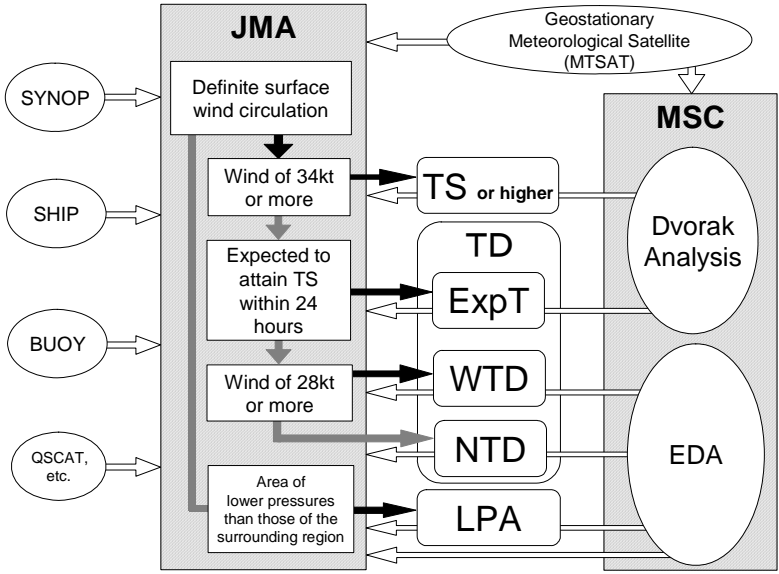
JMA

Geostationary Meteorological Satellite (MTSAT)

MSC

SYNOP

SHIP

BUOY

QSCAT, etc.

Definite surface wind circulation

Wind of 34kt or more

Expected to attain TS within 24 hours

Wind of 28kt or more

Area of lower pressures than those of the surrounding region

TS or higher

TD

ExpT

WTD

NTD

LPA

Dvorak Analysis

EDA